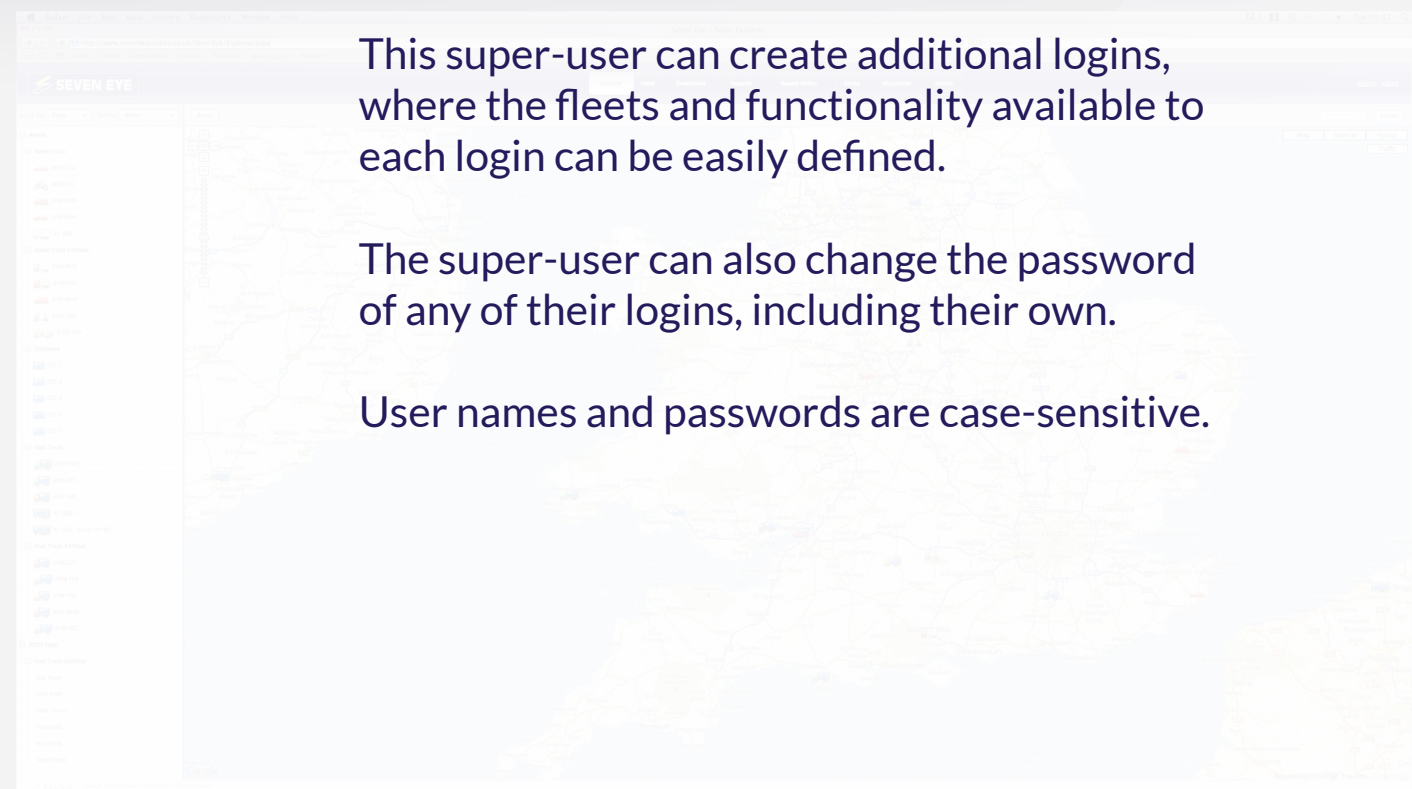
This super-user can create additional logins, where the fleets and functionality available to each login can be easily defined.

The super-user can also change the password of any of their logins, including their own.

User names and passwords are case-sensitive.